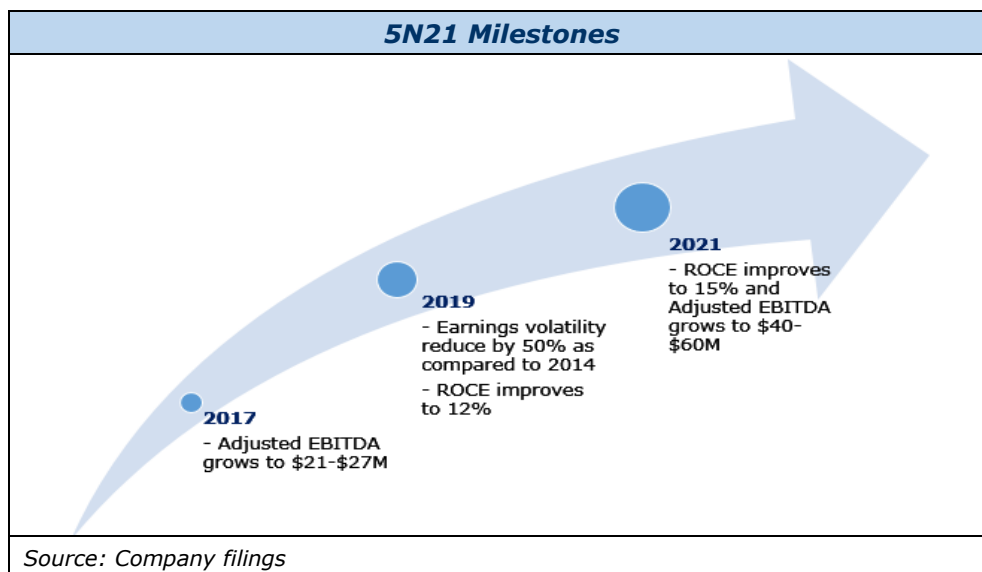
5N21 Milestones

2017
- Adjusted EBITDA grows to \$21-\$27M

2019
- Earnings volatility reduce by 50% as compared to 2014
- ROCE improves to 12%

2021
- ROCE improves to 15% and Adjusted EBITDA grows to \$40-\$60M

Source: Company filings